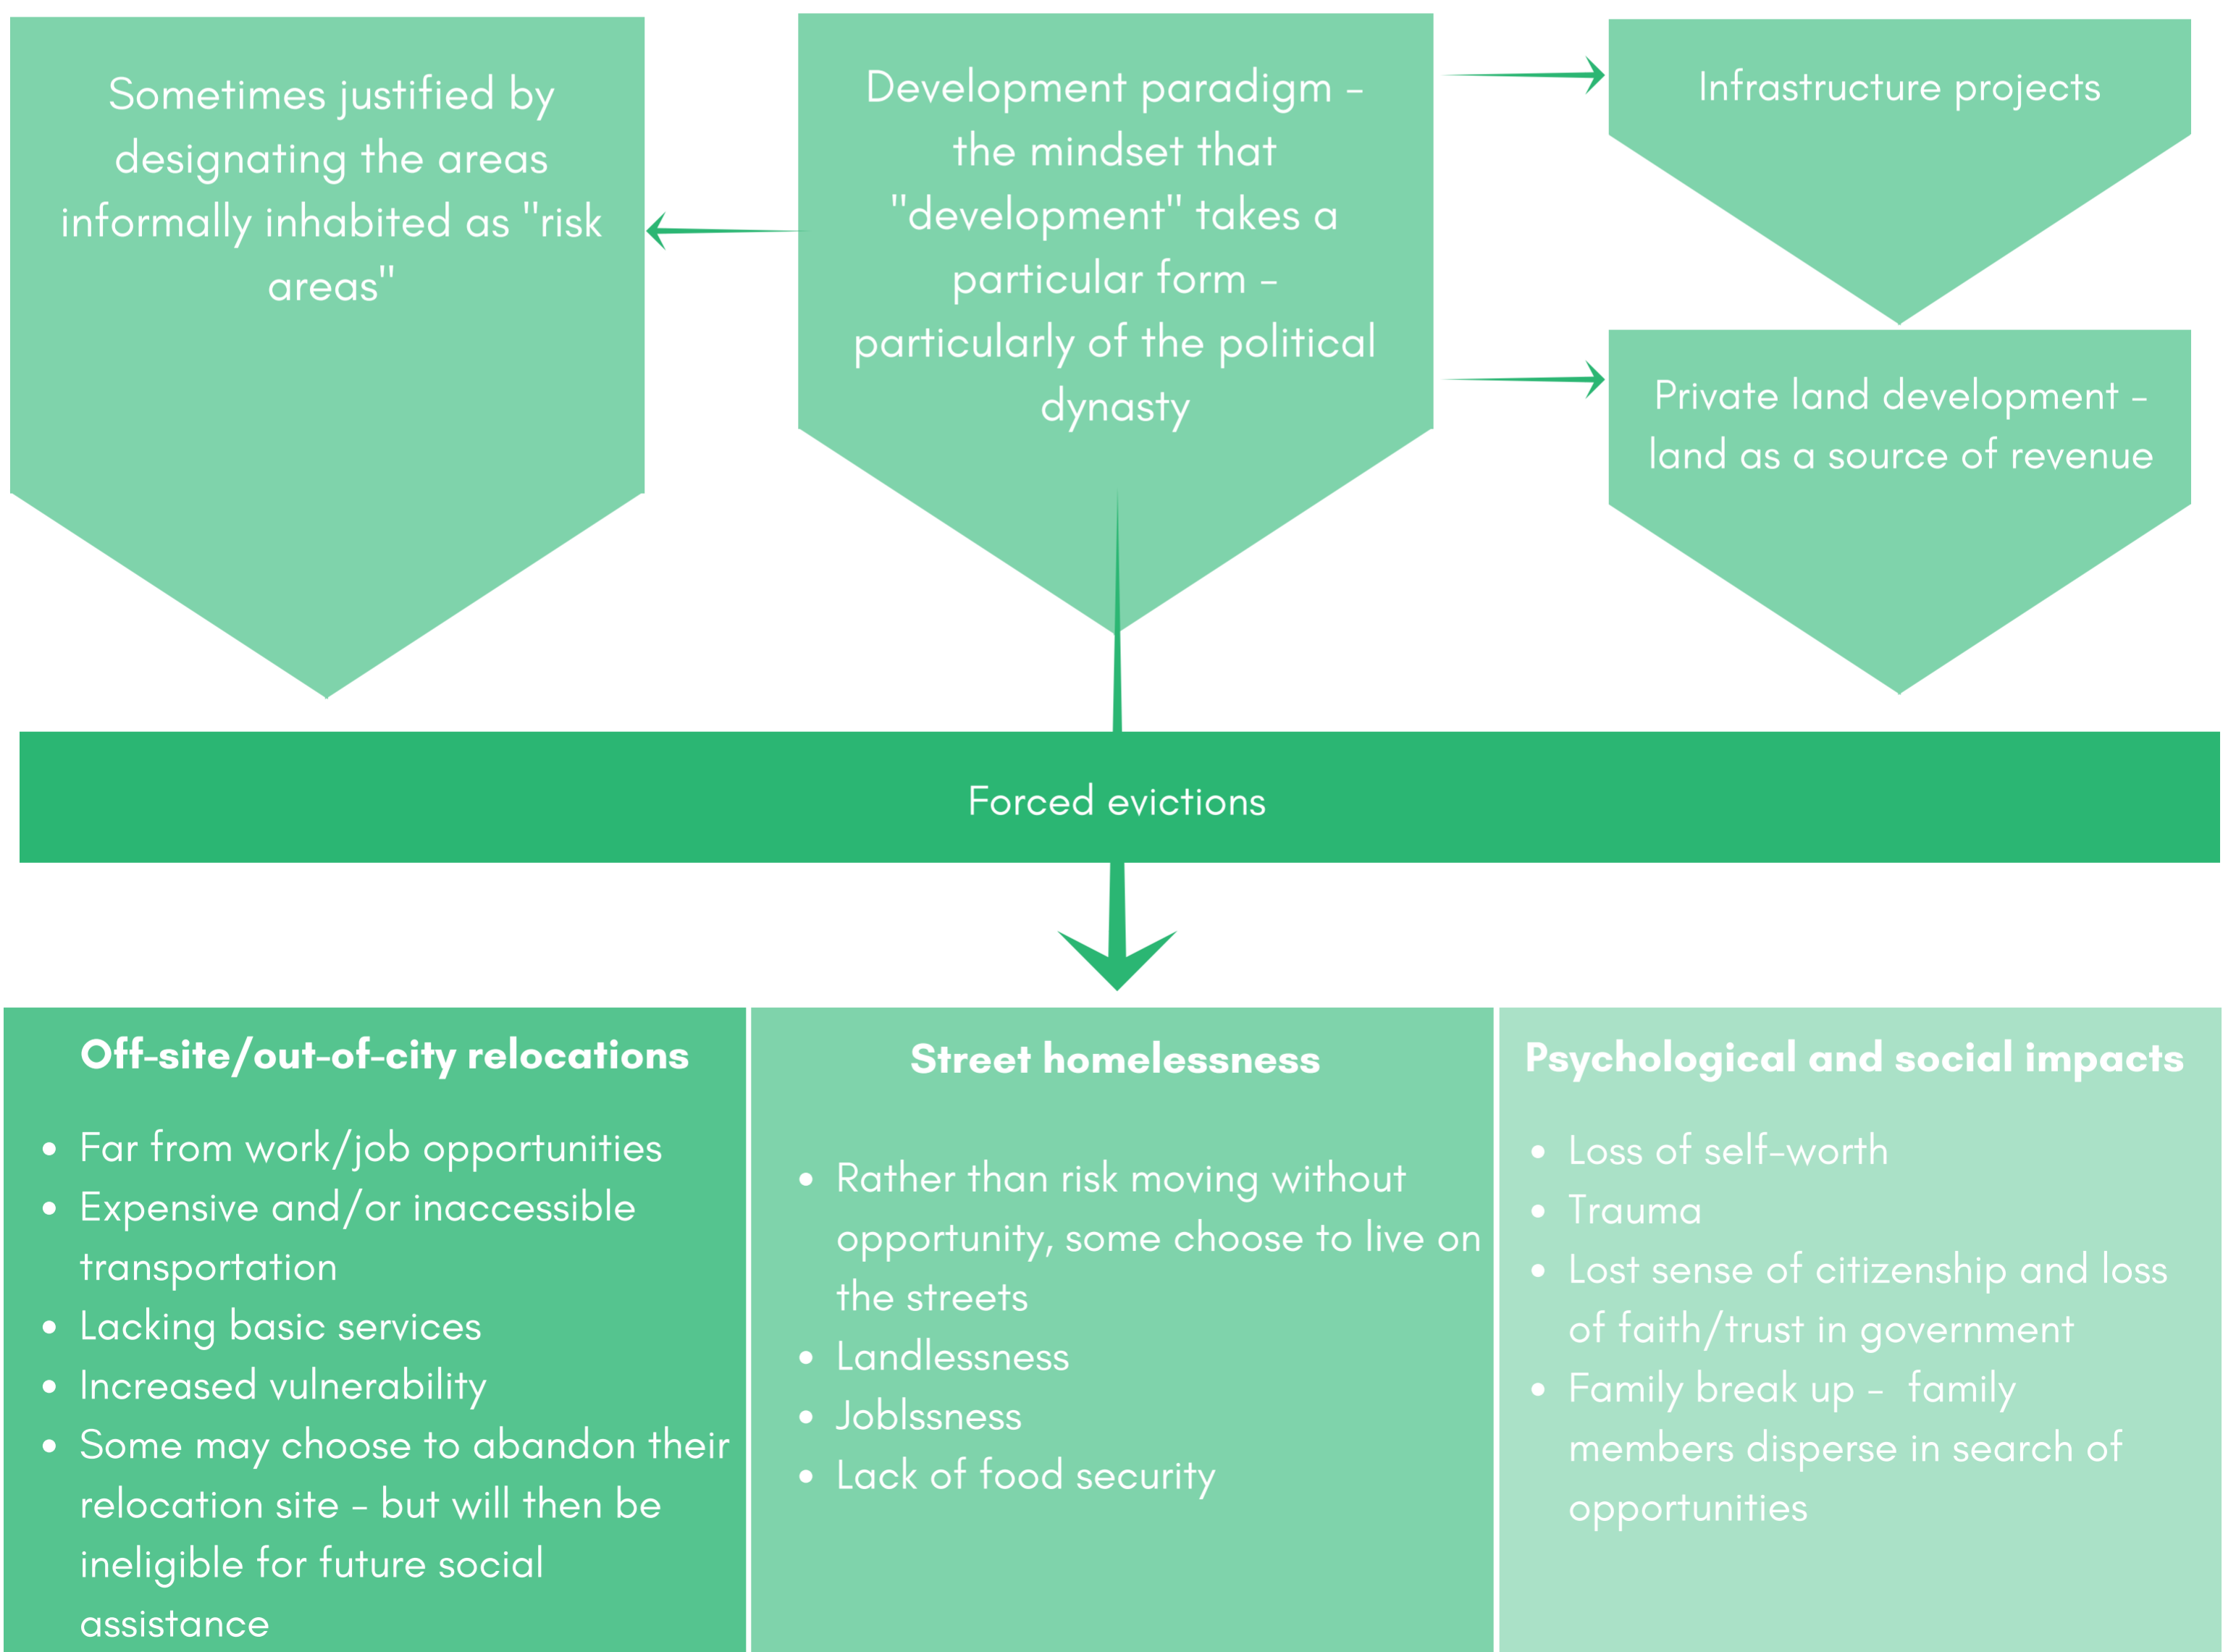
Sometimes justified by designating the areas informally inhabited as "risk areas"

Development paradigm – the mindset that "development" takes a particular form – particularly of the political dynasty

Infrastructure projects

Private land development – land as a source of revenue

Forced evictions

**Off-site/out-of-city relocations**

- Far from work/job opportunities
- Expensive and/or inaccessible transportation
- Lacking basic services
- Increased vulnerability
- Some may choose to abandon their relocation site – but will then be ineligible for future social assistance

**Street homelessness**

- Rather than risk moving without opportunity, some choose to live on the streets
- Landlessness
- Joblssness
- Lack of food security

**Psychological and social impacts**

- Loss of self-worth
- Trauma
- Lost sense of citizenship and loss of faith/trust in government
- Family break up – family members disperse in search of opportunities